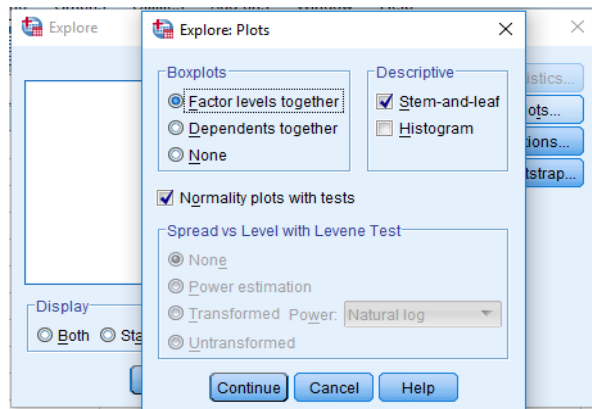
Explore

Explore: Plots

Boxplots
Factor levels together
Dependents together
None

Descriptive
Stem-and-leaf
Histogram

Normality plots with tests

Spread vs Level with Levene Test
None
Power estimation
Transformed Power: Natural log
Untransformed

Continue Cancel Help

istics...
ots...
ions...
tstrap...

Display
Both Sta